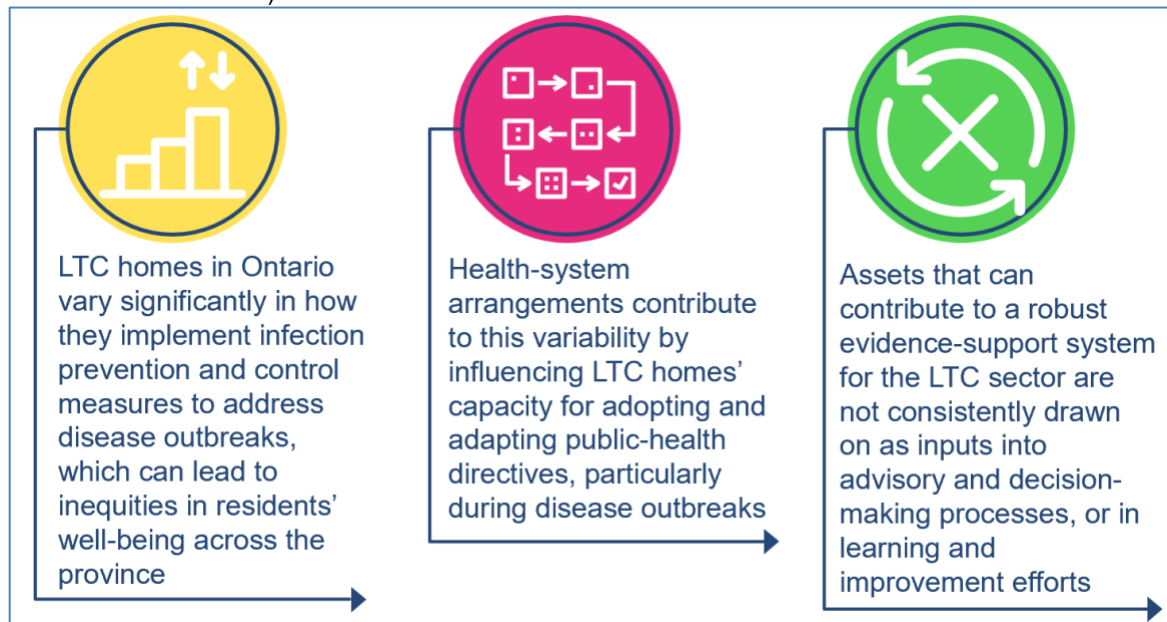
LTC homes in Ontario vary significantly in how they implement infection prevention and control measures to address disease outbreaks, which can lead to inequities in residents' well-being across the province

Health-system arrangements contribute to this variability by influencing LTC homes' capacity for adopting and adapting public-health directives, particularly during disease outbreaks

Assets that can contribute to a robust evidence-support system for the LTC sector are not consistently drawn on as inputs into advisory and decision-making processes, or in learning and improvement efforts